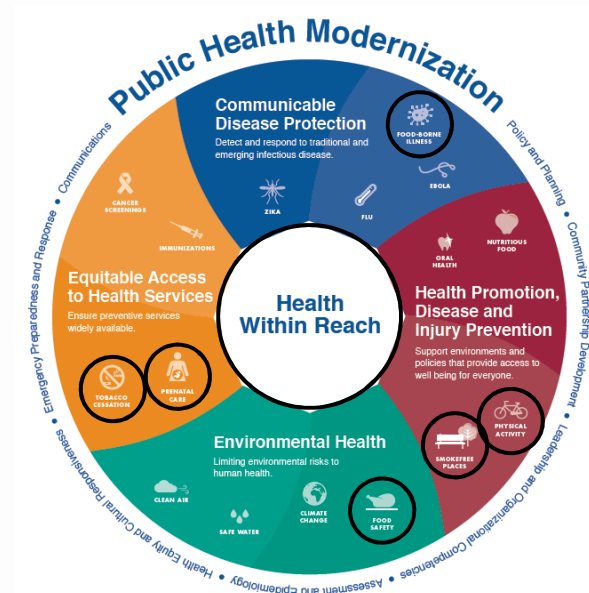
Public Health Modernization

Communicable Disease Protection
Detect and respond to traditional and emerging infectious disease.
FOOD-BORNE ILLNESS
ZIKA
FLU
EBOLA

Health Promotion, Disease and Injury Prevention
Support environments and policies that provide access to well being for everyone.
ORAL HEALTH
NUTRITIOUS FOOD
PHYSICAL ACTIVITY
SMOKEFREE PLACES

Environmental Health
Limiting environmental risks to human health.
CLEAN AIR
SAFE WATER
CLIMATE CHANGE
FOOD SAFETY

Equitable Access to Health Services
Ensure preventive services widely available.
CANCER SCREENINGS
IMMUNIZATIONS
TOBACCO CESSATION
PRENATAL CARE

Health Within Reach

Communications • Policy and Planning • Community Partnership Development • Leadership and Organizational Competencies • Assessment and Epidemiology • Health Equity and Cultural Responsiveness • Emergency Preparedness and Response